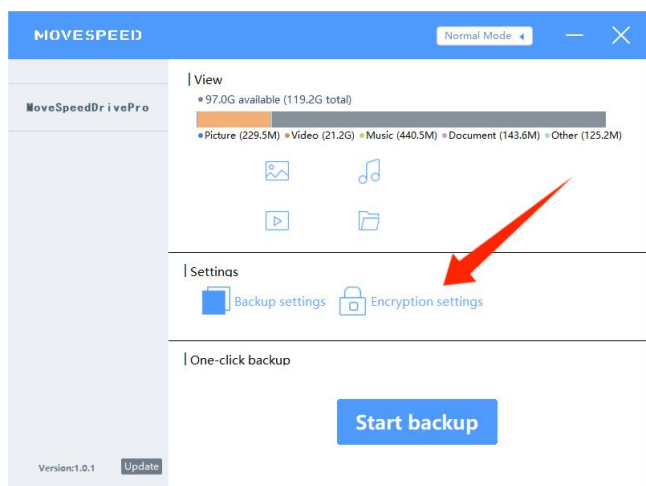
MOVESPEED

Normal Mode

MoveSpeedDrivePro

View

97.0G available (119.2G total)

Picture (229.5M) Video (21.2G) Music (440.5M) Document (143.6M) Other (125.2M)

Settings

Backup settings Encryption settings

One-click backup

Start backup

Version:1.0.1 Update